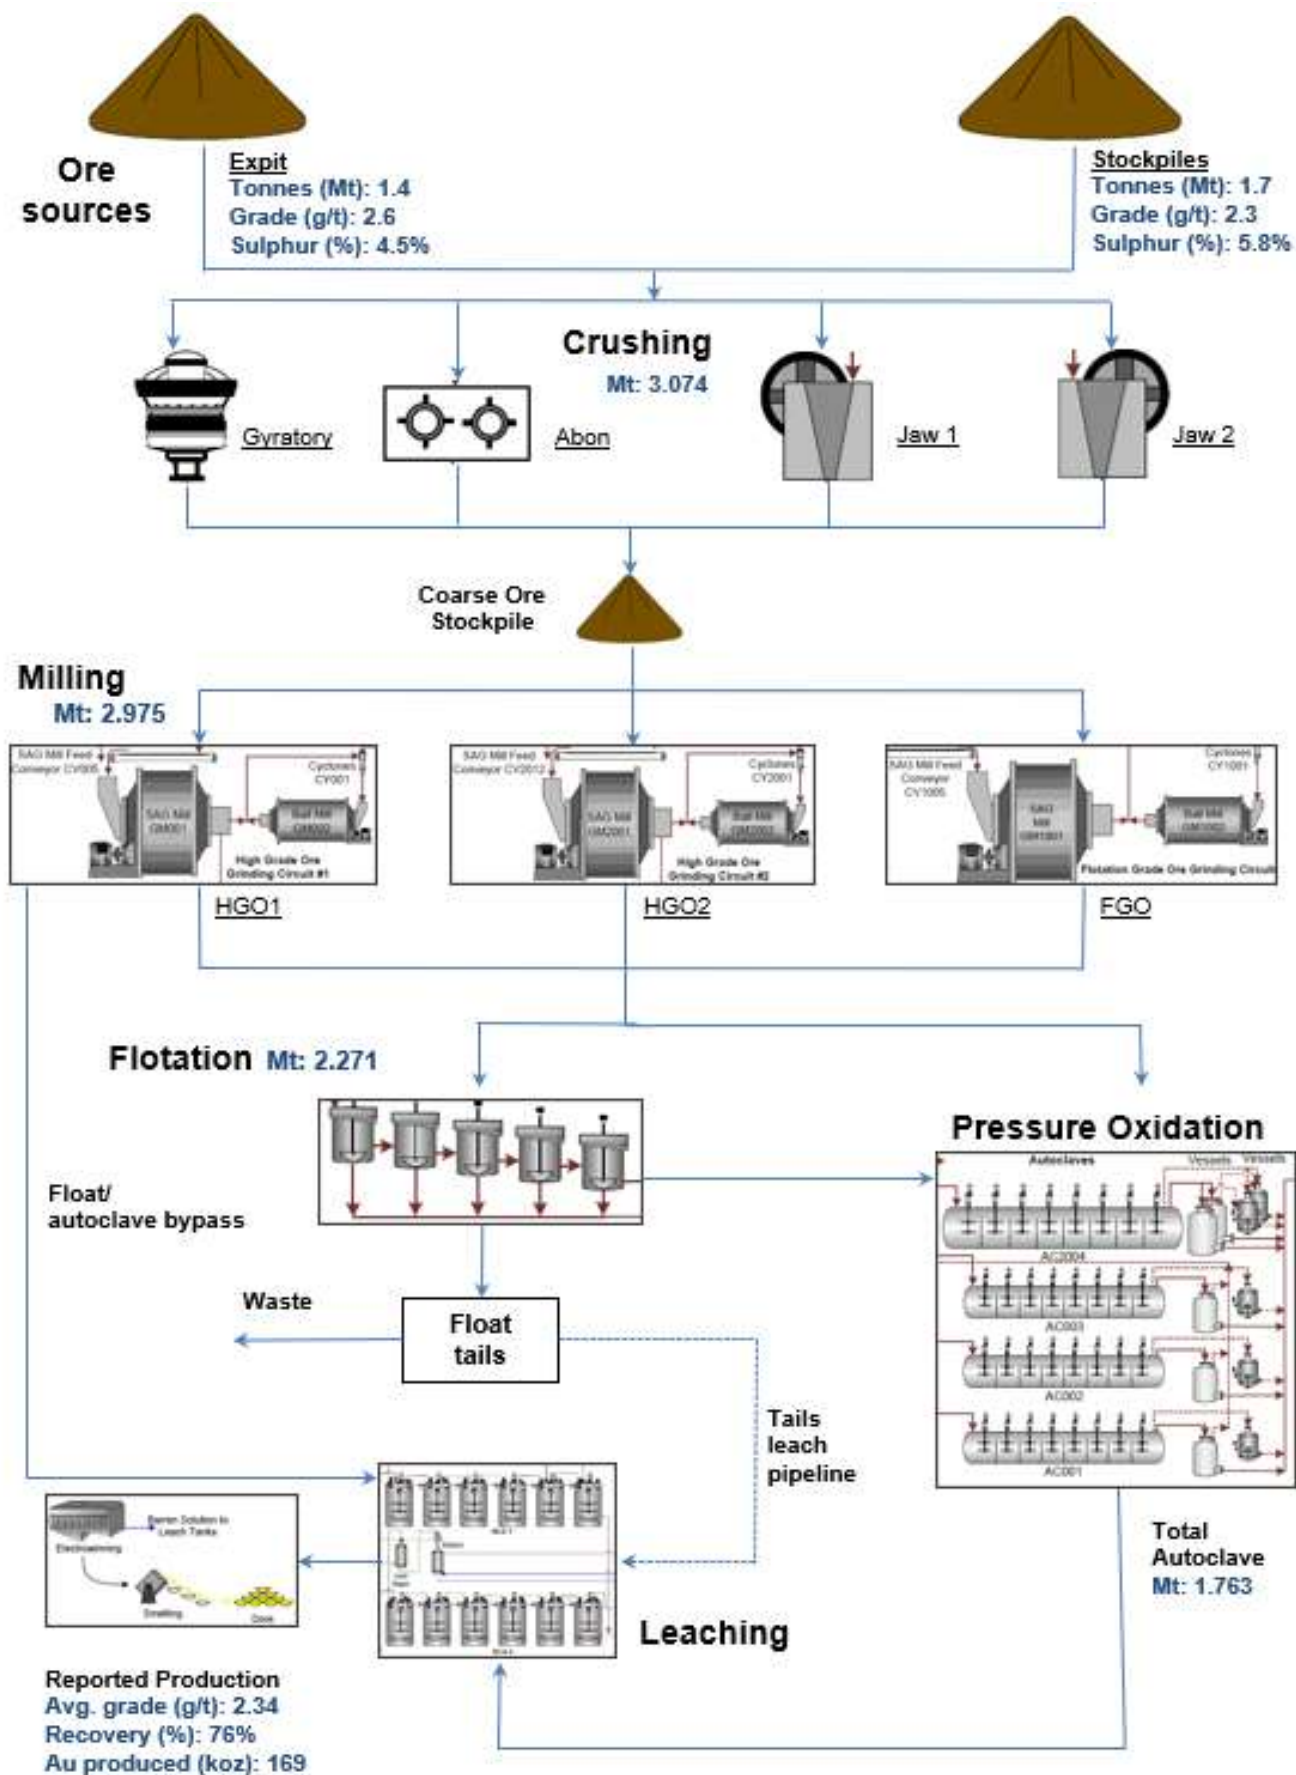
Ore sources

Expit
Tonnes (Mt): 1.4
Grade (g/t): 2.6
Sulphur (%): 4.5%

Stockpiles
Tonnes (Mt): 1.7
Grade (g/t): 2.3
Sulphur (%): 5.8%

Crushing
Mt: 3.074

Gyratory
Abon
Jaw 1
Jaw 2

Coarse Ore Stockpile

Milling
Mt: 2.975

SAG Mill Feed Conveyor CV005
SAG Mill GM001
Cyclones CY001
Ball Mill GM002
High Grade Ore Grinding Circuit #1

SAG Mill Feed Conveyor CV2012
SAG Mill GM2001
Cyclones CY2001
Ball Mill GM2002
High Grade Ore Grinding Circuit #2

SAG Mill Feed Conveyor CV1005
SAG Mill GM1001
Cyclones CY1001
Ball Mill GM1002
Flotation Grade Ore Grinding Circuit

HGO1
HGO2
FGO

Flotation Mt: 2.271

Pressure Oxidation
Autoclaves
Vessels
Vessels
AC2004
AC003
AC002
AC001

Float/ autoclave bypass

Waste

Float tails

Tails leach pipeline

Total Autoclave
Mt: 1.763

Barren Solution to Leach Tanks
Electrowinning
Smelting
Dore

Leaching

Reported Production
Avg. grade (g/t): 2.34
Recovery (%): 76%
Au produced (koz): 169